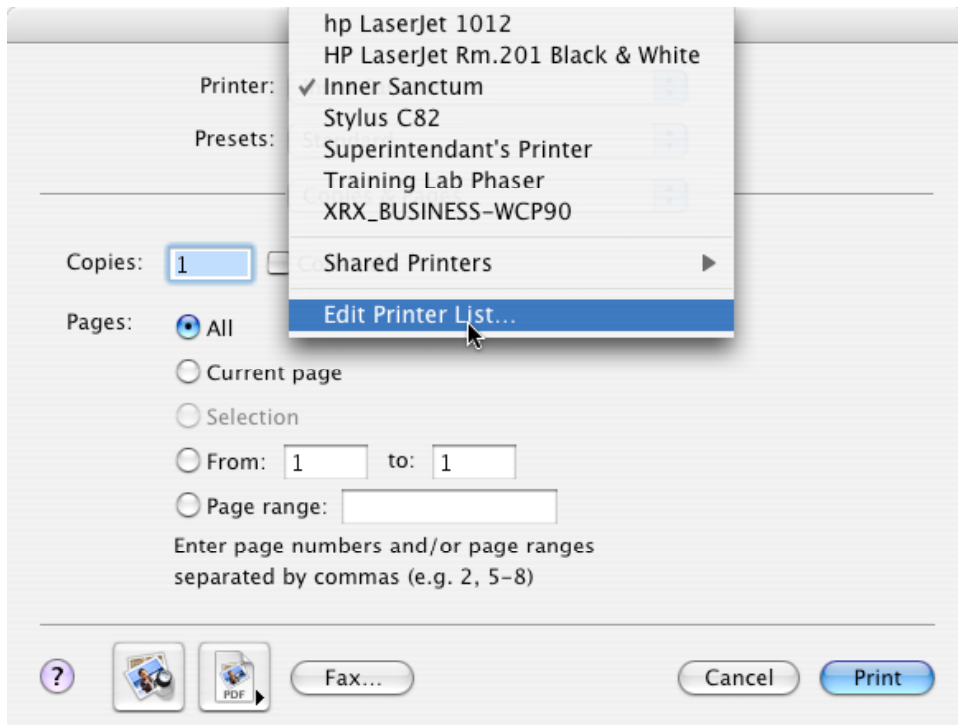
hp LaserJet 1012
HP LaserJet Rm.201 Black & White
✓ Inner Sanctum
Stylus C82
Superintendant's Printer
Training Lab Phaser
XRX_BUSINESS-WCP90
Shared Printers
Edit Printer List...

Printer:
Presets:

Copies: 1

Pages: All
Current page
Selection
From: 1 to: 1
Page range:
Enter page numbers and/or page ranges separated by commas (e.g. 2, 5-8)

?
PDF
Fax...
Cancel
Print